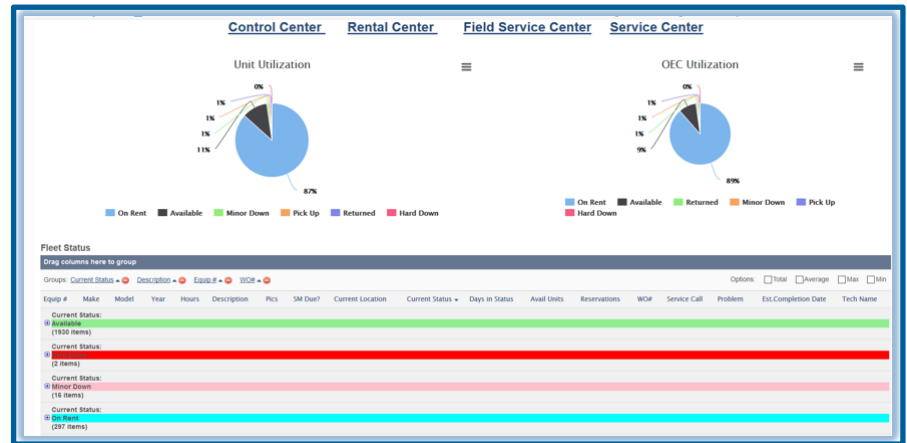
Control Center Rental Center Field Service Center Service Center

Unit Utilization

0%
1%
1%
1%
11%
87%

On Rent Available Minor Down Pick Up Returned Hard Down

OEC Utilization

0%
1%
1%
1%
9%
89%

On Rent Available Returned Minor Down Pick Up Hard Down

Fleet Status

Drag columns here to group

Groups: Current Status Description Equip # WO#

Options: Total Average Max Min

| Equip # | Make | Model | Year | Hours | Description | Pics | SM Due? | Current Location | Current Status | Days in Status | Avail Units | Reservations | WO# | Service Call | Problem | Est.Completion Date | Tech Name |
|---|---|---|---|---|---|---|---|---|---|---|---|---|---|---|---|---|---|

Current Status:
Available
(1930 items)

Current Status:
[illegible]
(2 items)

Current Status:
Minor Down
(16 items)

Current Status:
On Rent
(297 items)